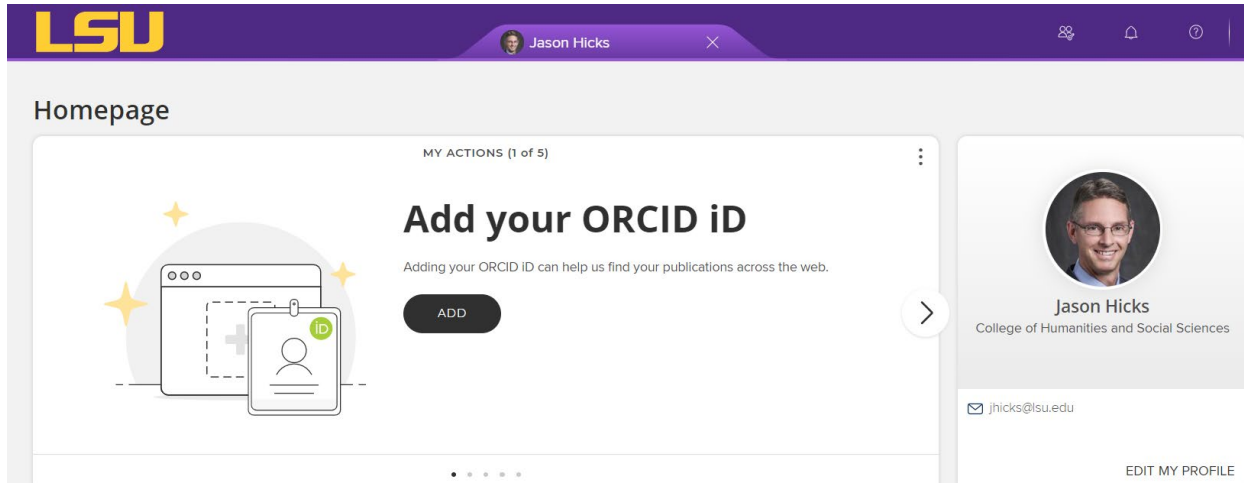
LSU

Jason Hicks

Homepage

MY ACTIONS (1 of 5)

Add your ORCID iD

Adding your ORCID iD can help us find your publications across the web.

ADD

iD

Jason Hicks
College of Humanities and Social Sciences

jhicks@lsu.edu

EDIT MY PROFILE